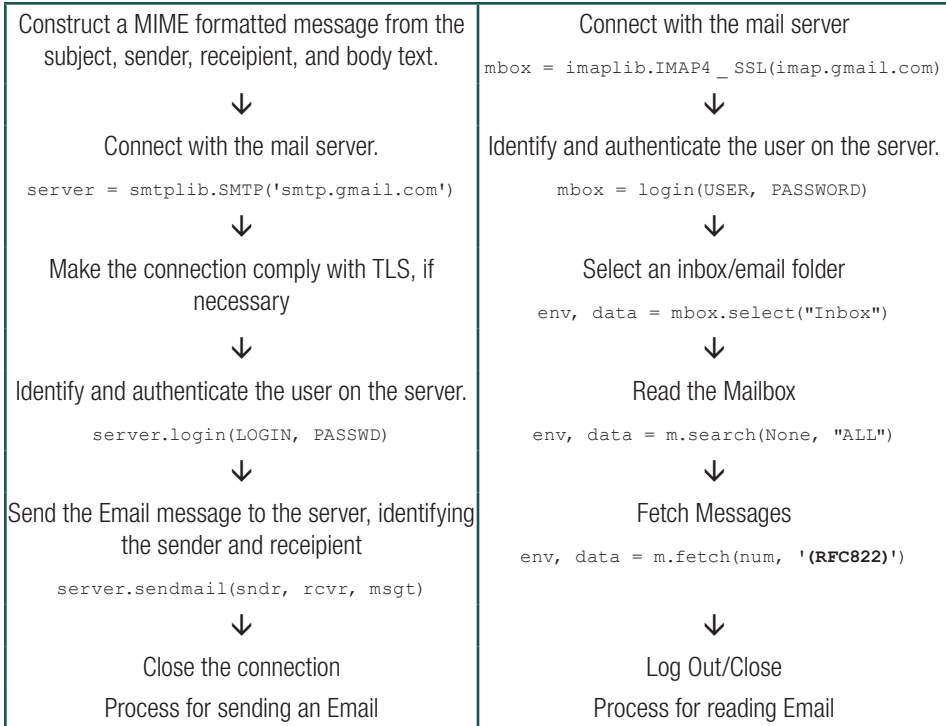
Construct a MIME formatted message from the subject, sender, receipient, and body text.

↓

Connect with the mail server.

server = smtplib.SMTP('smtp.gmail.com')

↓

Make the connection comply with TLS, if necessary

↓

Identify and authenticate the user on the server.

server.login(LOGIN, PASSWD)

↓

Send the Email message to the server, identifying the sender and receipient

server.sendmail(sndr, rcvr, msgt)

↓

Close the connection

Process for sending an Email

Connect with the mail server

mbox = imaplib.IMAP4 _ SSL(imap.gmail.com)

↓

Identify and authenticate the user on the server.

mbox = login(USER, PASSWORD)

↓

Select an inbox/email folder

env, data = mbox.select("Inbox")

↓

Read the Mailbox

env, data = m.search(None, "ALL")

↓

Fetch Messages

env, data = m.fetch(num, '(RFC822)')

↓

Log Out/Close

Process for reading Email